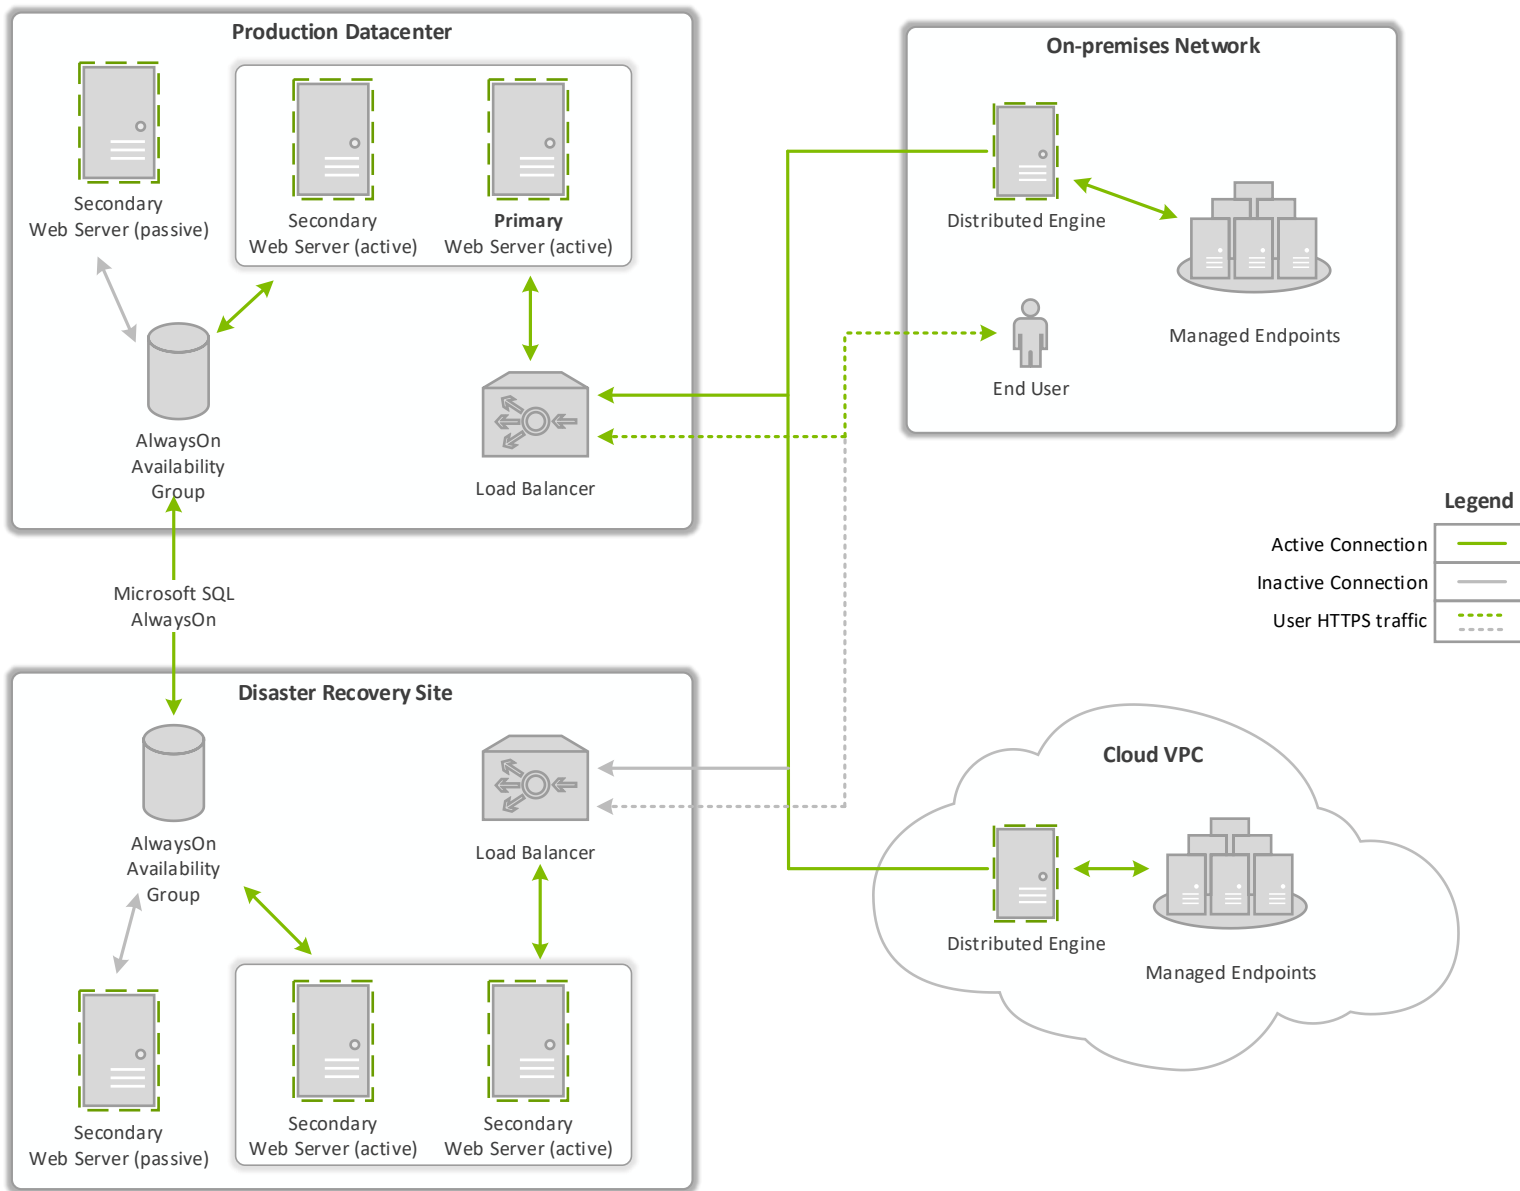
Production Datacenter

Secondary
Web Server (passive)

Secondary
Web Server (active)

Primary
Web Server (active)

AlwaysOn
Availability
Group

Load Balancer

On-premises Network

Distributed Engine

Managed Endpoints

End User

Legend

Active Connection

Inactive Connection

User HTTPS traffic

Microsoft SQL
AlwaysOn

Disaster Recovery Site

AlwaysOn
Availability
Group

Load Balancer

Secondary
Web Server (passive)

Secondary
Web Server (active)

Secondary
Web Server (active)

Cloud VPC

Distributed Engine

Managed Endpoints